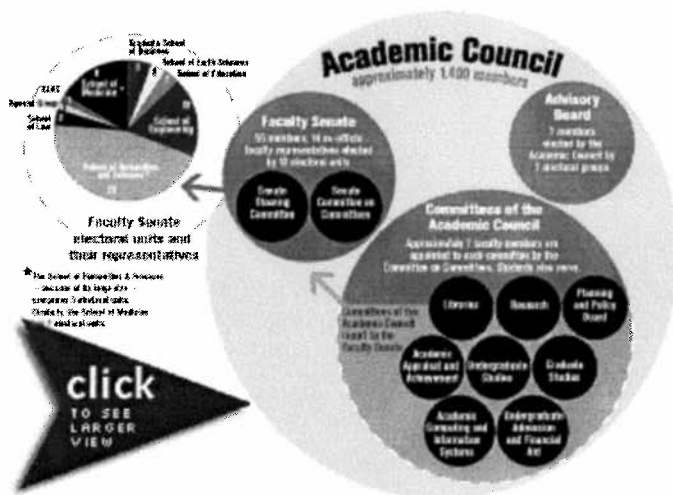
Academic Council
approximately 1,400 members

Faculty Senate
55 members, 14 ex-officio faculty representatives elected by 10 electoral units

Senate Steering Committee

Senate Committee on Committees

Advisory Board
7 members elected by the Academic Council by 7 electoral groups

Committees of the Academic Council
Approximately 7 faculty members are appointed to each committee by the Committee on Committees. Students also serve.

Committees of the Academic Council report to the Faculty Senate

Libraries

Research

Planning and Policy Board

Academic Appraisal and Achievement

Undergraduate Studies

Graduate Studies

Academic Computing and Information Systems

Undergraduate Admission and Financial Aid

Graduate School of Business

School of Earth Sciences

School of Education

School of Engineering

School of Humanities and Sciences

School of Law

Special Groups

SLAC

School of Medicine

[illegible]

Faculty Senate electoral units and their representatives

* The School of Humanities & Sciences – because of its large size – comprises 3 electoral units. Similarly, the School of Medicine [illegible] electoral units.

click
TO SEE LARGER VIEW